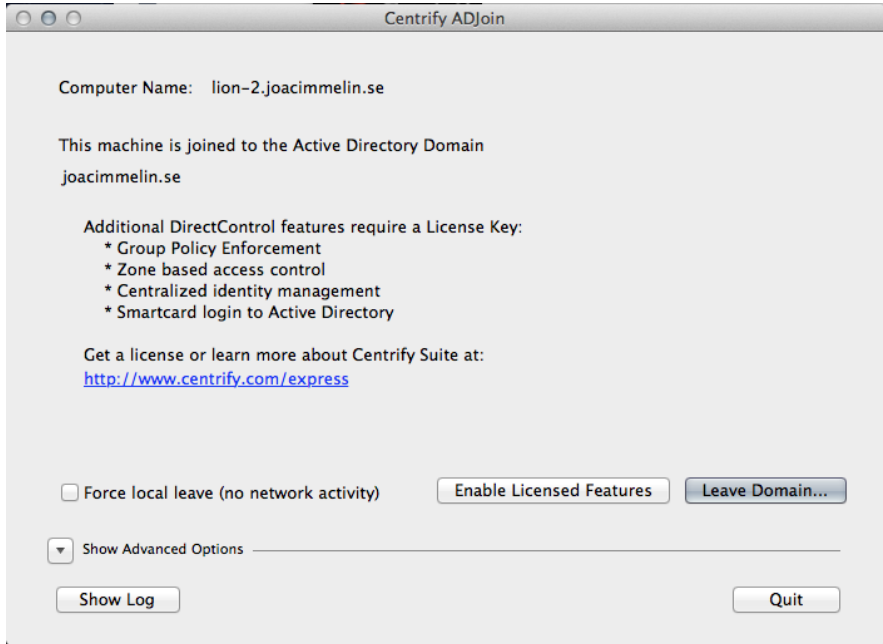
Centrify ADJoin

Computer Name: lion-2.joacimmelin.se

This machine is joined to the Active Directory Domain

joacimmelin.se

Additional DirectControl features require a License Key:
* Group Policy Enforcement
* Zone based access control
* Centralized identity management
* Smartcard login to Active Directory

Get a license or learn more about Centrify Suite at:
http://www.centrify.com/express

Force local leave (no network activity)

Enable Licensed Features

Leave Domain...

Show Advanced Options

Show Log

Quit